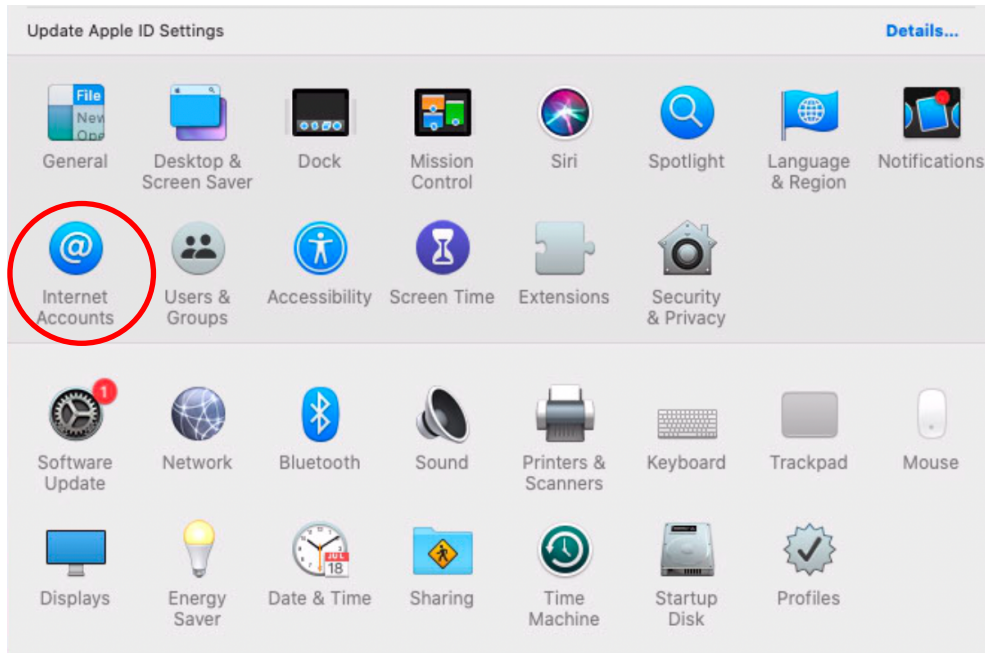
Update Apple ID Settings

Details...

File New Ope

General

Desktop & Screen Saver

Dock

Mission Control

Siri

Spotlight

Language & Region

Notifications

Internet Accounts

Users & Groups

Accessibility

Screen Time

Extensions

Security & Privacy

1

Software Update

Network

Bluetooth

Sound

Printers & Scanners

Keyboard

Trackpad

Mouse

Displays

Energy Saver

JUL 18

Date & Time

Sharing

Time Machine

Startup Disk

Profiles